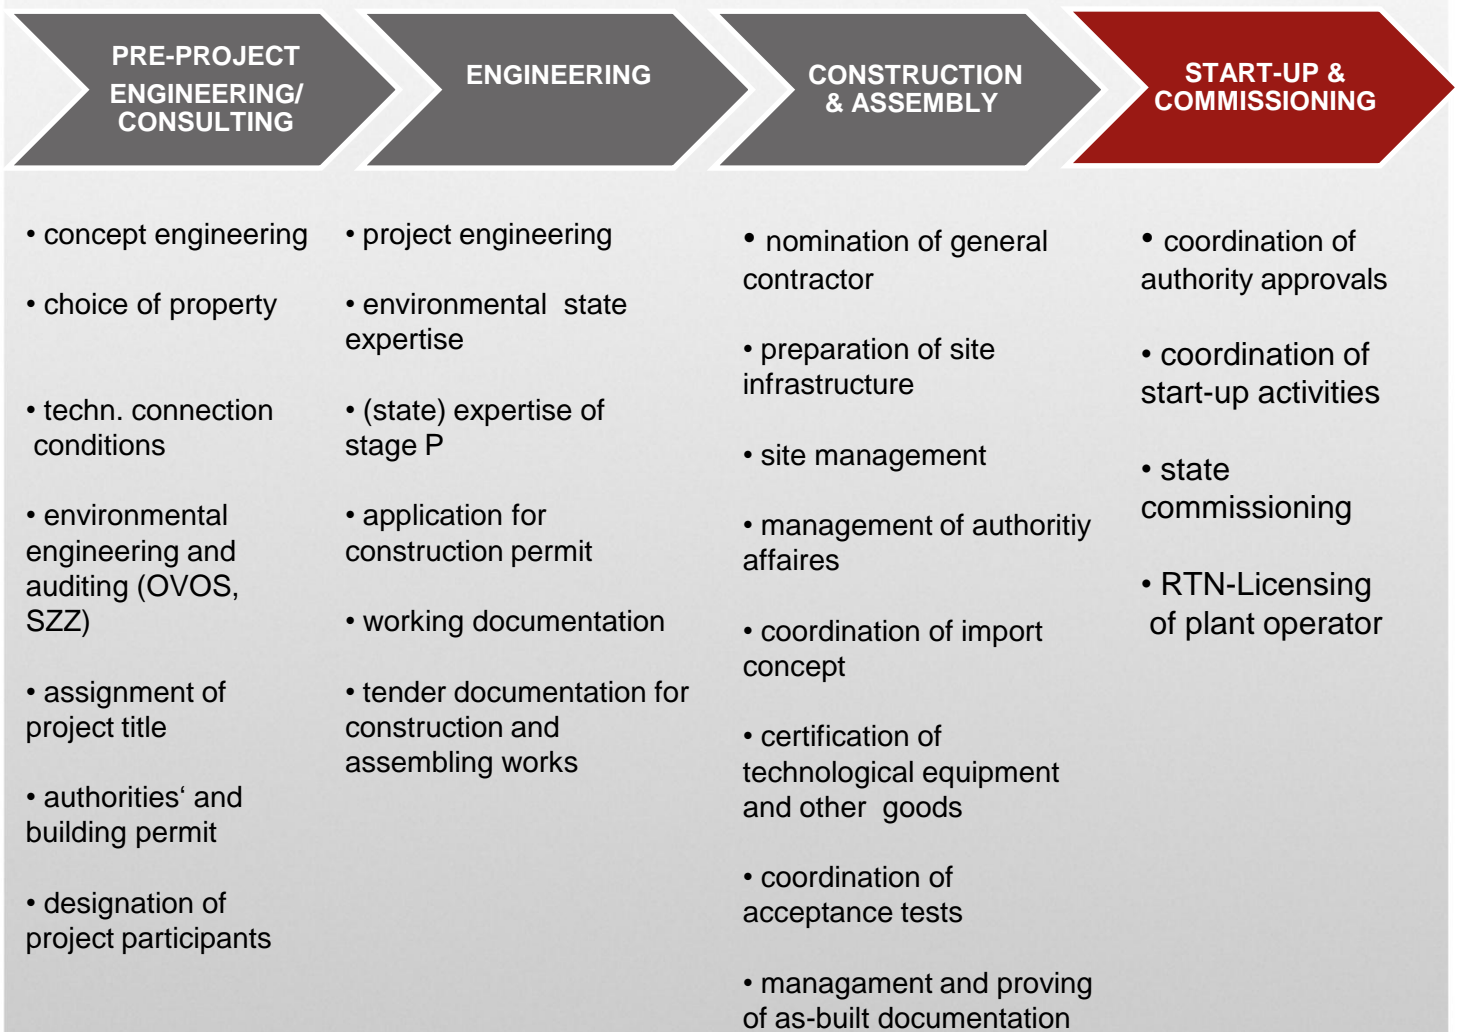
PRE-PROJECT ENGINEERING/ CONSULTING

ENGINEERING

CONSTRUCTION & ASSEMBLY

START-UP & COMMISSIONING

• concept engineering

• choice of property

• techn. connection conditions

• environmental engineering and auditing (OVOS, SZZ)

• assignment of project title

• authorities‘ and building permit

• designation of project participants

• project engineering

• environmental state expertise

• (state) expertise of stage P

• application for construction permit

• working documentation

• tender documentation for construction and assembling works

• nomination of general contractor

• preparation of site infrastructure

• site management

• management of authoritiy affaires

• coordination of import concept

• certification of technological equipment and other goods

• coordination of acceptance tests

• managament and proving of as-built documentation

• coordination of authority approvals

• coordination of start-up activities

• state commissioning

• RTN-Licensing of plant operator